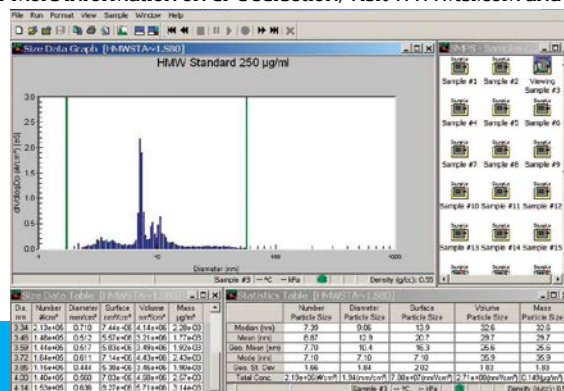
File Run Format View Sample Window Help

Size Data Graph [HMWSTA=1.580]

HMW Standard 250 µg/ml

3.0
2.5
2.0
1.5
1.0
0.5
0.0

10
100
1000

Diameter (nm)

Sample #3 | -- °C | -- kPa | Density (g/cc): 0.55

SMPS - Samples

Sample #1 | Sample #2 | Viewing Sample #3
Sample #4 | Sample #5 | Sample #6
Sample #7 | Sample #8 | Sample #9
Sample #10 | Sample #11 | Sample #12
Sample #13 | Sample #14 | Sample #15

Size Data Table

| Dia. nm | Number dN/cm³ | Diameter nm/cm³ | Surface nm²/cm³ | Volume nm³/cm³ | Mass µg/cm³ |
|---|---|---|---|---|---|
| 3.34 | 2.13e+05 | 0.710 | 7.44e+06 | 4.14e+06 | 2.28e+03 |
| 3.49 | 1.46e+05 | 0.512 | 5.57e+06 | 3.21e+06 | 1.77e+03 |
| 3.59 | 1.44e+05 | 0.517 | 5.83e+06 | 3.49e+06 | 1.92e+03 |
| 3.72 | 1.64e+05 | 0.611 | 7.14e+06 | 4.43e+06 | 2.43e+03 |
| 3.85 | 1.16e+05 | 0.444 | 5.38e+06 | 3.46e+06 | 1.90e+03 |
| 4.00 | 1.40e+05 | 0.560 | 7.03e+06 | 4.68e+06 | 2.57e+03 |
| 4.14 | 1.53e+05 | 0.636 | 8.27e+06 | 5.71e+06 | 3.14e+03 |

Statistics Table [HMWSTA=1.580]

| | Number Particle Size | Diameter Particle Size | Surface Particle Size | Volume Particle Size | Mass Particle Size |
|---|---|---|---|---|---|
| Median (nm) | 7.39 | 9.06 | 13.9 | 32.6 | 32.6 |
| Mean (nm) | 8.87 | 12.9 | 20.7 | 29.7 | 29.7 |
| Geo. Mean (nm) | 7.70 | 10.4 | 16.3 | 25.6 | 25.6 |
| Mode (nm) | 7.10 | 7.10 | 7.10 | 35.9 | 35.9 |
| Geo. St. Dev. | 1.66 | 1.84 | 2.02 | 1.83 | 1.83 |
| Total Conc. | 2.13e+05#/cm³ | 1.94e+06nm/cm³ | 7.00e+07nm²/cm³ | 2.71e+08nm³/cm³ | 1.49µg/m³ |

Sample #3 | -- °C | -- kPa | Density (g/cc)